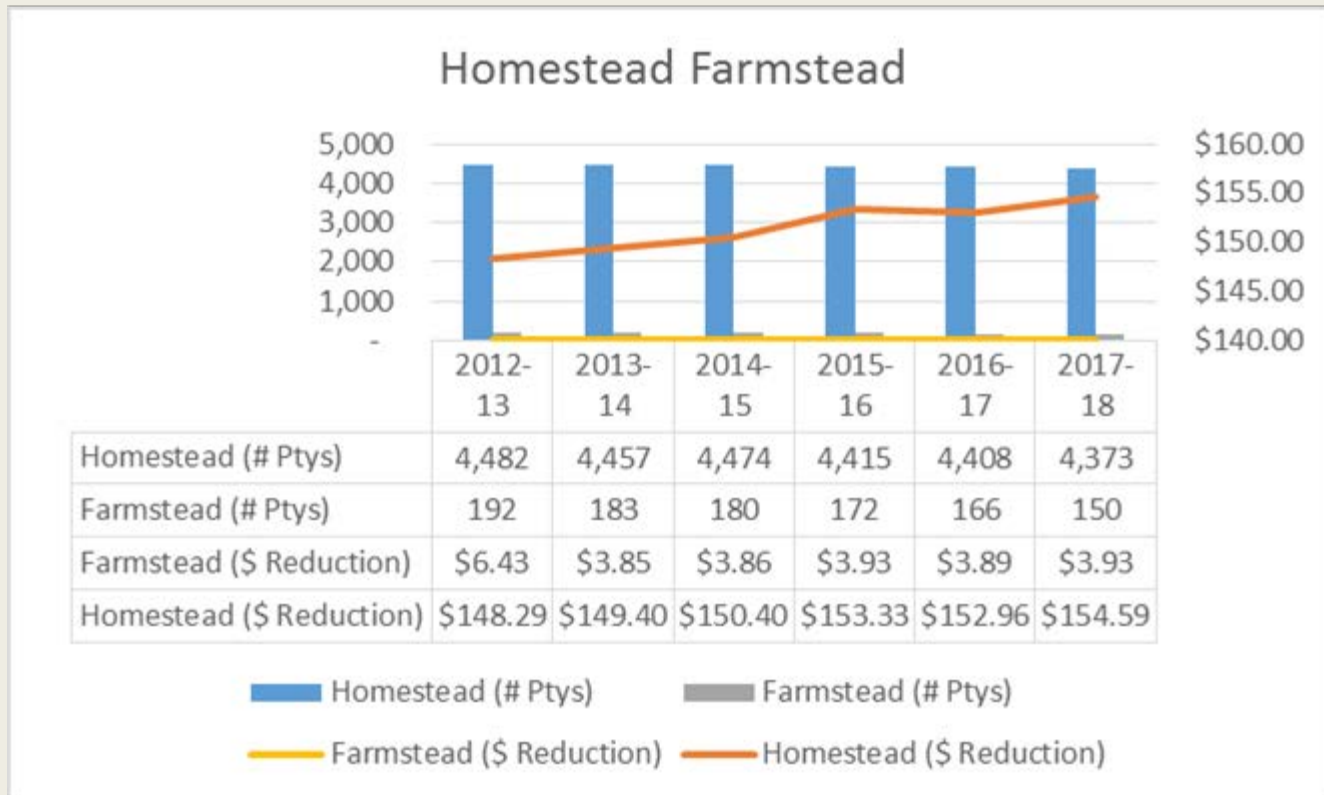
Homestead Farmstead

5,000
4,000
3,000
2,000
1,000
-

$160.00
$155.00
$150.00
$145.00
$140.00

| | 2012-13 | 2013-14 | 2014-15 | 2015-16 | 2016-17 | 2017-18 |
|---|---|---|---|---|---|---|
| Homestead (# Ptys) | 4,482 | 4,457 | 4,474 | 4,415 | 4,408 | 4,373 |
| Farmstead (# Ptys) | 192 | 183 | 180 | 172 | 166 | 150 |
| Farmstead ($ Reduction) | $6.43 | $3.85 | $3.86 | $3.93 | $3.89 | $3.93 |
| Homestead ($ Reduction) | $148.29 | $149.40 | $150.40 | $153.33 | $152.96 | $154.59 |

Homestead (# Ptys)
Farmstead (# Ptys)
Farmstead ($ Reduction)
Homestead ($ Reduction)